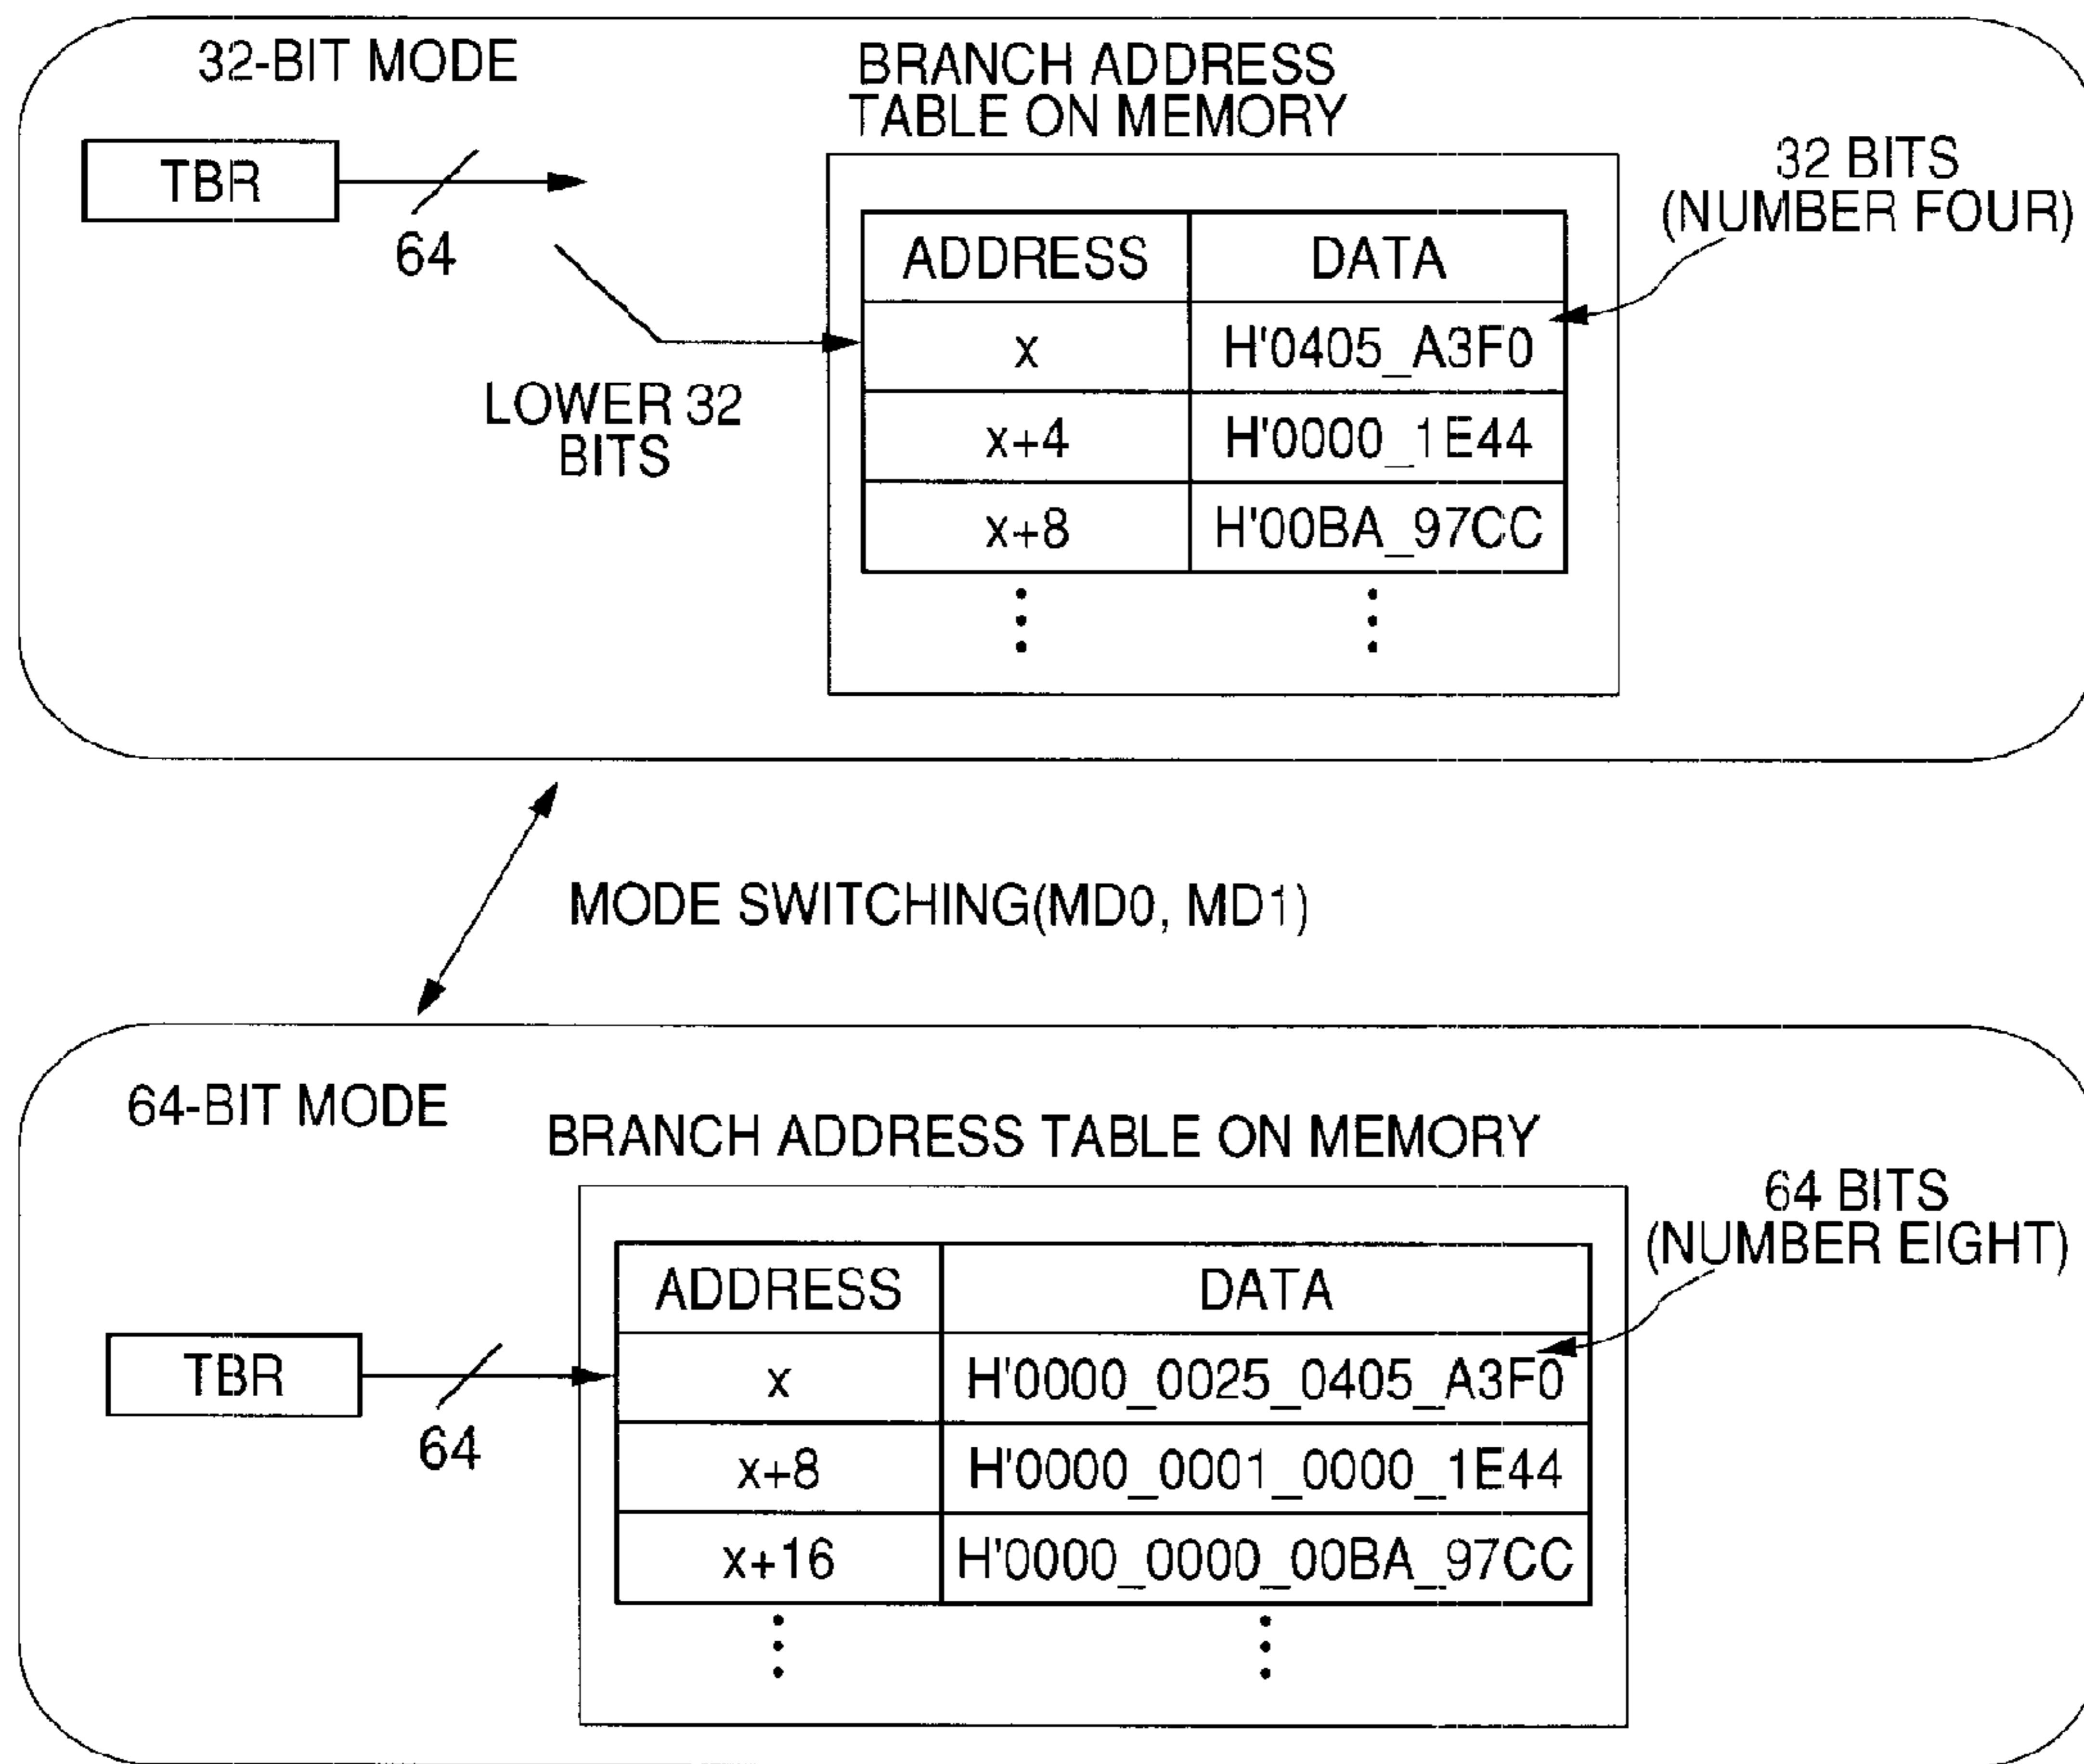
32-BIT MODE

BRANCH ADDRESS TABLE ON MEMORY

TBR

64

LOWER 32 BITS

32 BITS (NUMBER FOUR)

| ADDRESS | DATA |
|---|---|
| x | H'0405_A3F0 |
| x+4 | H'0000_1E44 |
| x+8 | H'00BA_97CC |
| ⋮ | ⋮ |

MODE SWITCHING(MD0, MD1)

64-BIT MODE

BRANCH ADDRESS TABLE ON MEMORY

64 BITS (NUMBER EIGHT)

TBR

64

| ADDRESS | DATA |
|---|---|
| x | H'0000_0025_0405_A3F0 |
| x+8 | H'0000_0001_0000_1E44 |
| x+16 | H'0000_0000_00BA_97CC |
| ⋮ | ⋮ |